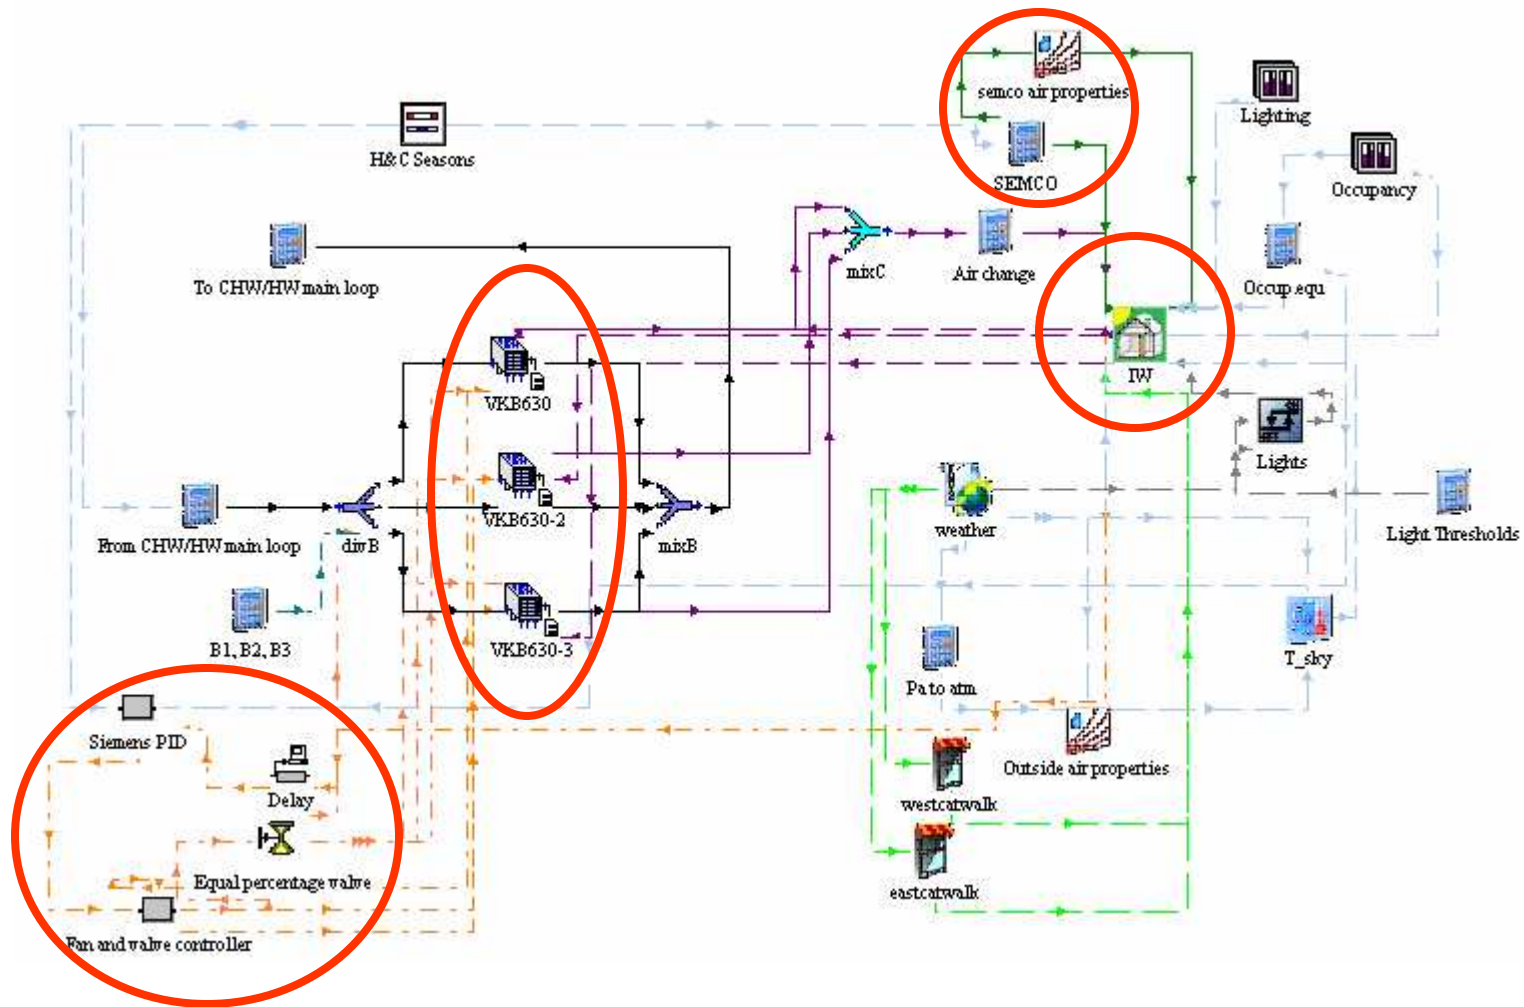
semco air properties
SEMCO
Lighting
Occupancy
H&C Seasons
To CHW/HW main loop
mixC
Air change
Occup equ
IW
VKB630
VKB630-2
VKB630-3
Lights
From CHW/HW main loop
divB
mixB
weather
Light Thresholds
B1, B2, B3
T_sky
Pa to atm
Siemens PID
Delay
Outside air properties
westcatwalk
Equal percentage valve
eastcatwalk
Fan and valve controller